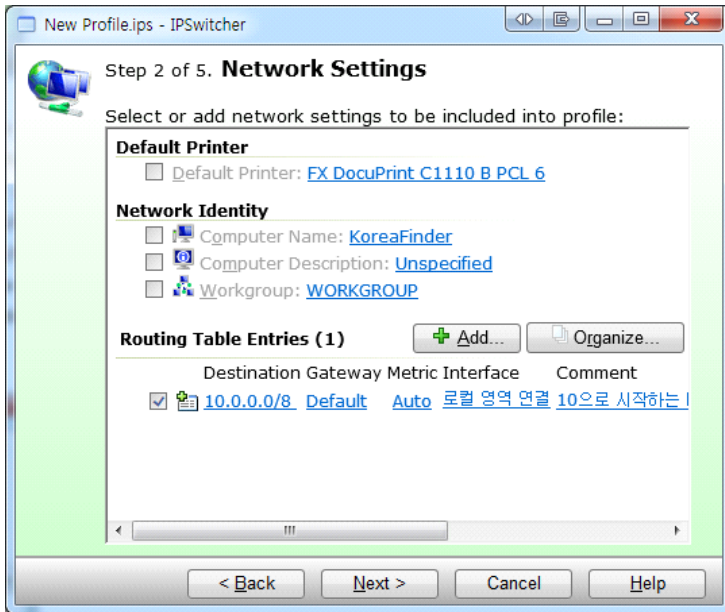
New Profile.ips - IPSwitcher

Step 2 of 5. **Network Settings**

Select or add network settings to be included into profile:

**Default Printer**

Default Printer: FX DocuPrint C1110 B PCL 6

**Network Identity**

Computer Name: KoreaFinder

Computer Description: Unspecified

Workgroup: WORKGROUP

**Routing Table Entries (1)**

Add...

Organize...

| Destination | Gateway | Metric | Interface | Comment |
|---|---|---|---|---|
| 10.0.0.0/8 | Default | Auto | 로컬 영역 연결 | 10으로 시작하는 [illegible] |

< Back

Next >

Cancel

Help